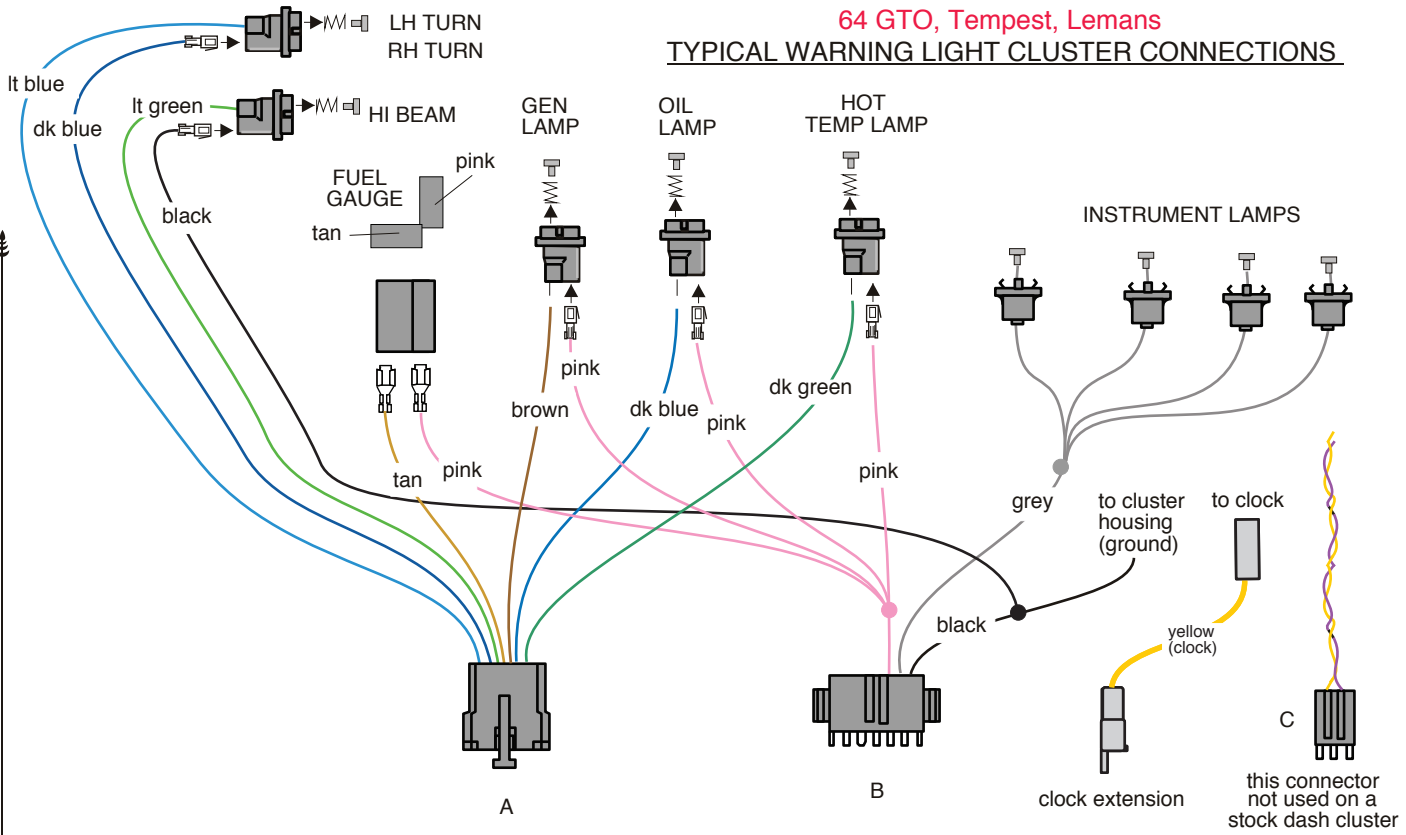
64 GTO, Tempest, Lemans
TYPICAL WARNING LIGHT CLUSTER CONNECTIONS

LH TURN
RH TURN
lt blue
dk blue
lt green
HI BEAM
black
GEN LAMP
OIL LAMP
HOT TEMP LAMP
FUEL GAUGE
pink
tan
INSTRUMENT LAMPS
pink
brown
dk blue
pink
dk green
pink
tan
pink
grey
to cluster housing (ground)
to clock
black
yellow (clock)
A
B
C
clock extension
this connector not used on a stock dash cluster